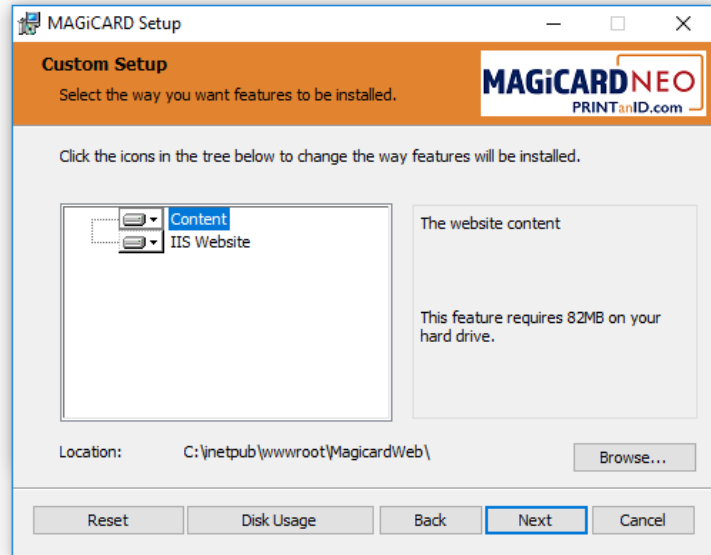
MAGiCARD Setup

Custom Setup
Select the way you want features to be installed.

MAGiCARD NEO
PRINTanID.com

Click the icons in the tree below to change the way features will be installed.

Content
IIS Website

The website content

This feature requires 82MB on your hard drive.

Location: C:\inetpub\wwwroot\MagicardWeb\

Browse...

Reset
Disk Usage
Back
Next
Cancel